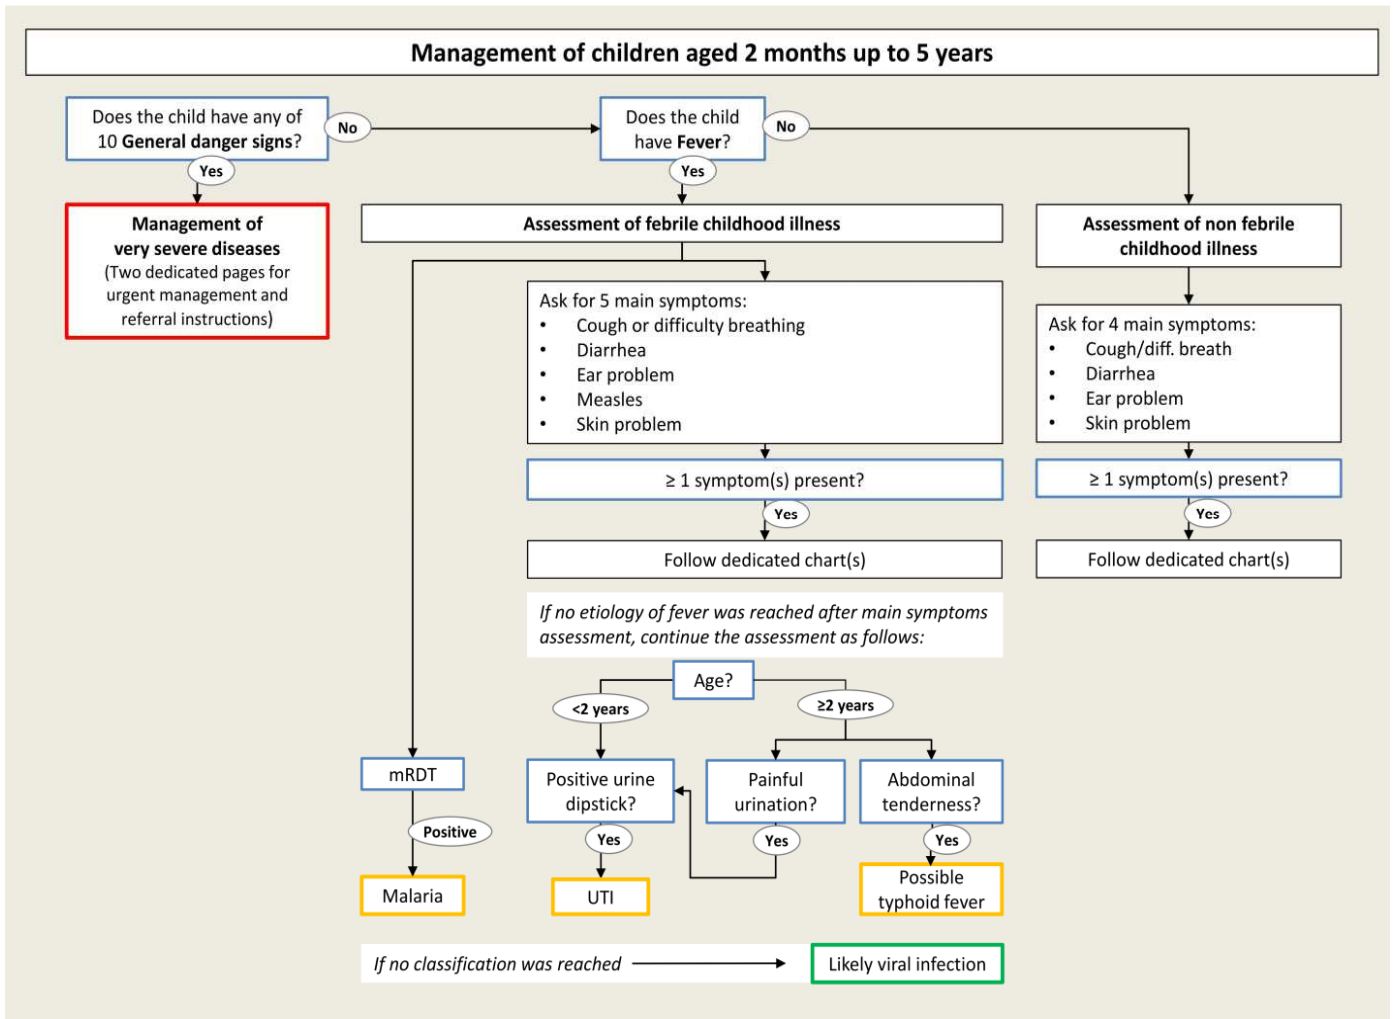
Management of children aged 2 months up to 5 years

Does the child have any of 10 General danger signs?

No

Yes

Management of very severe diseases
(Two dedicated pages for urgent management and referral instructions)

Does the child have Fever?

No

Yes

Assessment of febrile childhood illness

Ask for 5 main symptoms:
• Cough or difficulty breathing
• Diarrhea
• Ear problem
• Measles
• Skin problem

≥ 1 symptom(s) present?

Yes

Follow dedicated chart(s)

If no etiology of fever was reached after main symptoms assessment, continue the assessment as follows:

Age?

<2 years

≥2 years

mRDT

Positive

Malaria

Positive urine dipstick?

Yes

UTI

Painful urination?

Yes

Abdominal tenderness?

Yes

Possible typhoid fever

Assessment of non febrile childhood illness

Ask for 4 main symptoms:
• Cough/diff. breath
• Diarrhea
• Ear problem
• Skin problem

≥ 1 symptom(s) present?

Yes

Follow dedicated chart(s)

If no classification was reached

Likely viral infection